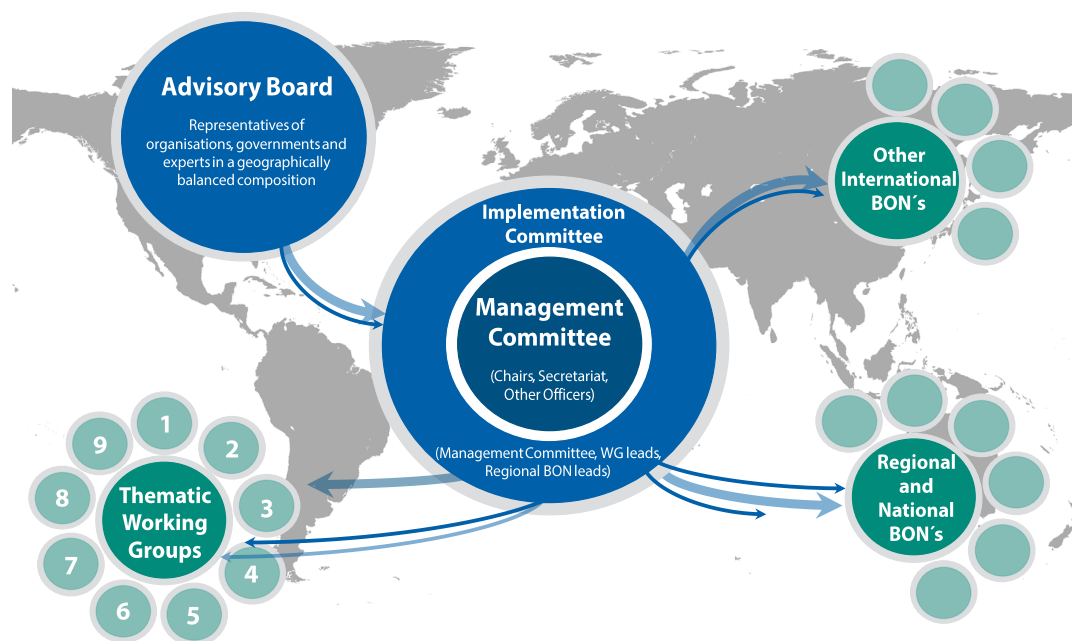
Advisory Board

Representatives of organisations, governments and experts in a geographically balanced composition

Implementation Committee

Management Committee

(Chairs, Secretariat, Other Officers)

(Management Committee, WG leads, Regional BON leads)

Other International BON´s

Regional and National BON´s

Thematic Working Groups

1

2

3

4

5

6

7

8

9